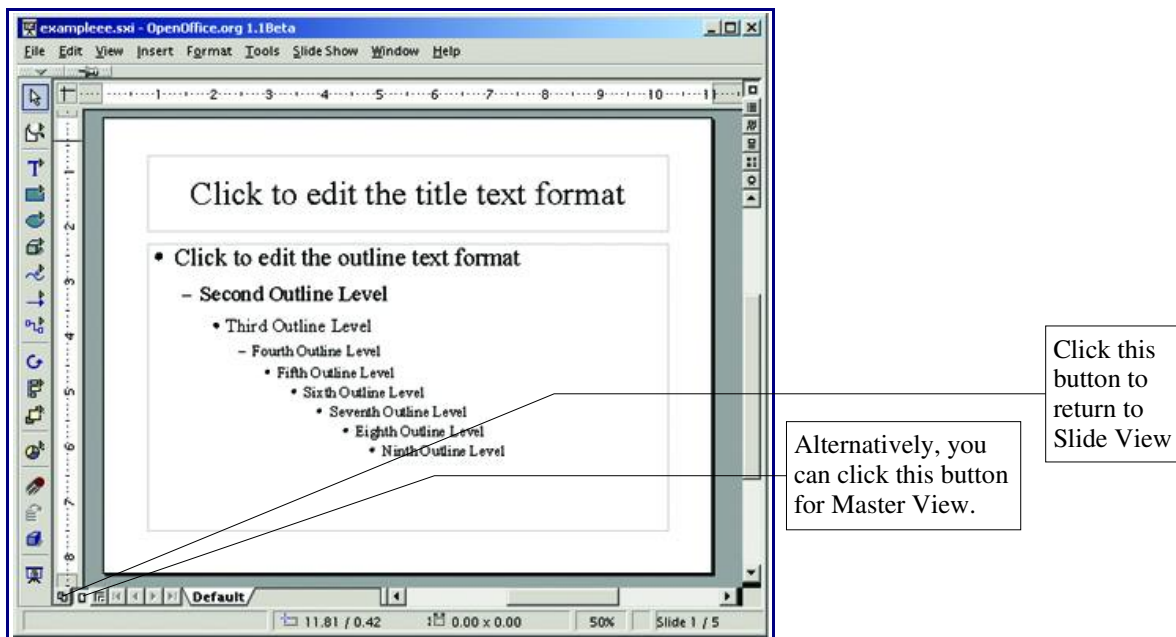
exampleee.sxi - OpenOffice.org 1.1Beta

File Edit View Insert Format Tools Slide Show Window Help

1 2 3 4 5 6 7 8 9 10 11

Click to edit the title text format

• Click to edit the outline text format

– Second Outline Level

• Third Outline Level

– Fourth Outline Level

• Fifth Outline Level

• Sixth Outline Level

• Seventh Outline Level

• Eighth Outline Level

• Ninth Outline Level

Default

11.81 / 0.42 0.00 x 0.00 50% Slide 1 / 5

Click this button to return to Slide View

Alternatively, you can click this button for Master View.